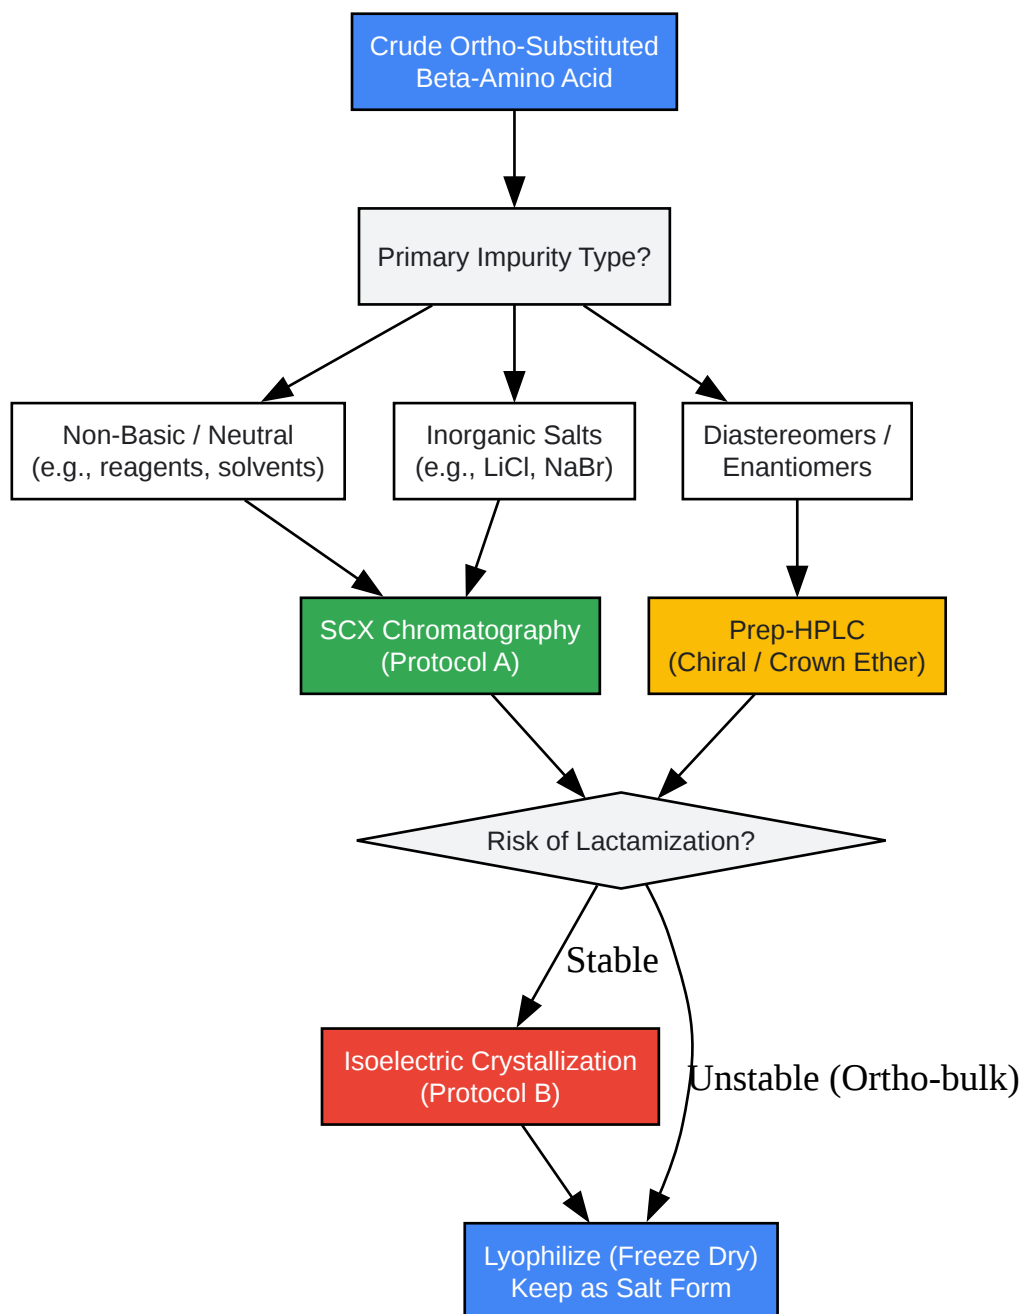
Crude Ortho-Substituted Beta-Amino Acid

Primary Impurity Type?

Non-Basic / Neutral (e.g., reagents, solvents)

Inorganic Salts (e.g., LiCl, NaBr)

Diastereomers / Enantiomers

SCX Chromatography (Protocol A)

Prep-HPLC (Chiral / Crown Ether)

Risk of Lactamization?

Stable

Unstable (Ortho-bulk)

Isoelectric Crystallization (Protocol B)

Lyophilize (Freeze Dry) Keep as Salt Form